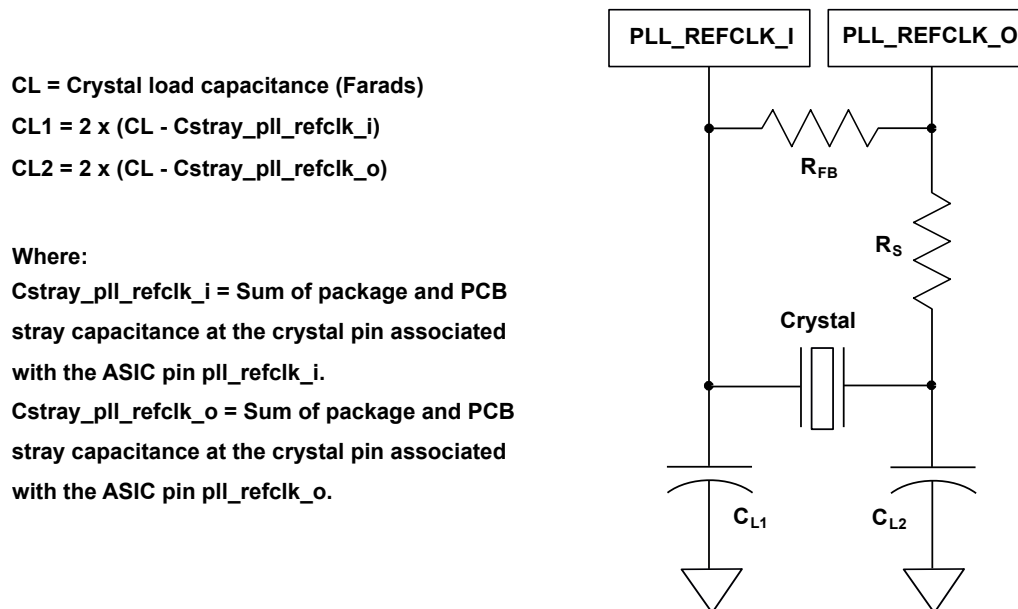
CL = Crystal load capacitance (Farads)
CL1 = 2 x (CL - Cstray_pll_refclk_i)
CL2 = 2 x (CL - Cstray_pll_refclk_o)

Where:
Cstray_pll_refclk_i = Sum of package and PCB stray capacitance at the crystal pin associated with the ASIC pin pll_refclk_i.
Cstray_pll_refclk_o = Sum of package and PCB stray capacitance at the crystal pin associated with the ASIC pin pll_refclk_o.

PLL_REFCLK_I
PLL_REFCLK_O
$R_{FB}$
$R_S$
Crystal
$C_{L1}$
$C_{L2}$